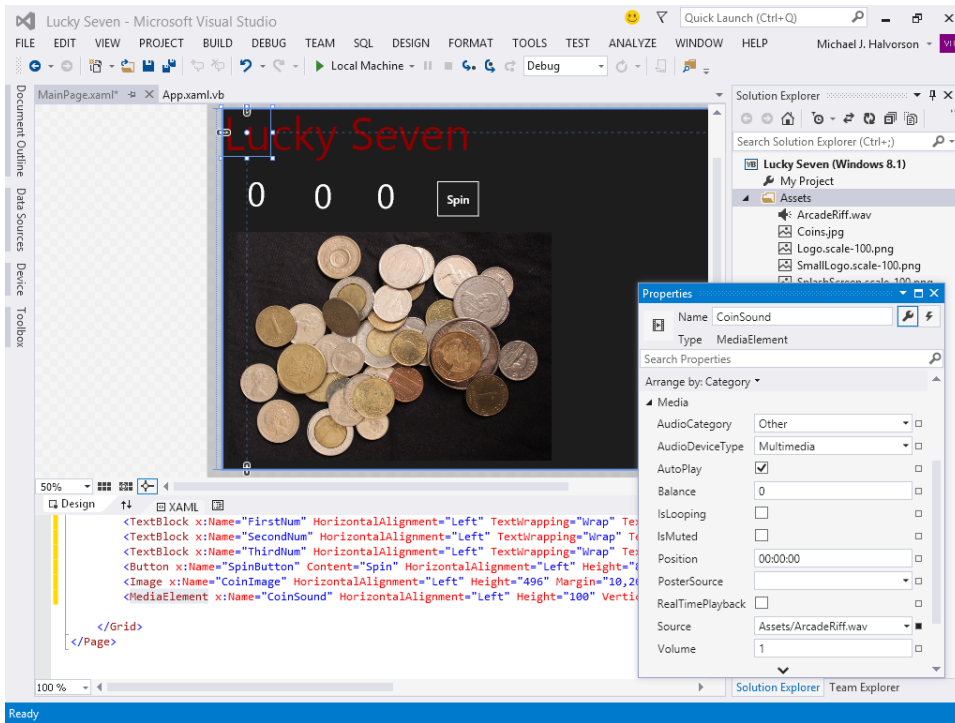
Lucky Seven - Microsoft Visual Studio

Quick Launch (Ctrl+Q)

FILE EDIT VIEW PROJECT BUILD DEBUG TEAM SQL DESIGN FORMAT TOOLS TEST ANALYZE WINDOW HELP

Michael J. Halvorson

Local Machine

Debug

MainPage.xaml* App.xaml.vb

Document Outline Data Sources Device Toolbox

Lucky Seven

0 0 0 Spin

50%

Design XAML

<TextBlock x:Name="FirstNum" HorizontalAlignment="Left" TextWrapping="Wrap" Tex
<TextBlock x:Name="SecondNum" HorizontalAlignment="Left" TextWrapping="Wrap" Te
<TextBlock x:Name="ThirdNum" HorizontalAlignment="Left" TextWrapping="Wrap" Te
<Button x:Name="SpinButton" Content="Spin" HorizontalAlignment="Left" Height="8
<Image x:Name="CoinImage" HorizontalAlignment="Left" Height="496" Margin="10,2
<MediaElement x:Name="CoinSound" HorizontalAlignment="Left" Height="100" Verti
</Grid>
</Page>

100 %

Solution Explorer

Search Solution Explorer (Ctrl+;)

Lucky Seven (Windows 8.1)
My Project
Assets
ArcadeRiff.wav
Coins.jpg
Logo.scale-100.png
SmallLogo.scale-100.png

Properties

Name CoinSound
Type MediaElement

Search Properties

Arrange by: Category

Media

| | |
|---|---|
| AudioCategory | Other |
| AudioDeviceType | Multimedia |
| AutoPlay | ✓ |
| Balance | 0 |
| IsLooping | |
| IsMuted | |
| Position | 00:00:00 |
| PosterSource | |
| RealTimePlayback | |
| Source | Assets/ArcadeRiff.wav |
| Volume | 1 |

Solution Explorer Team Explorer

Ready